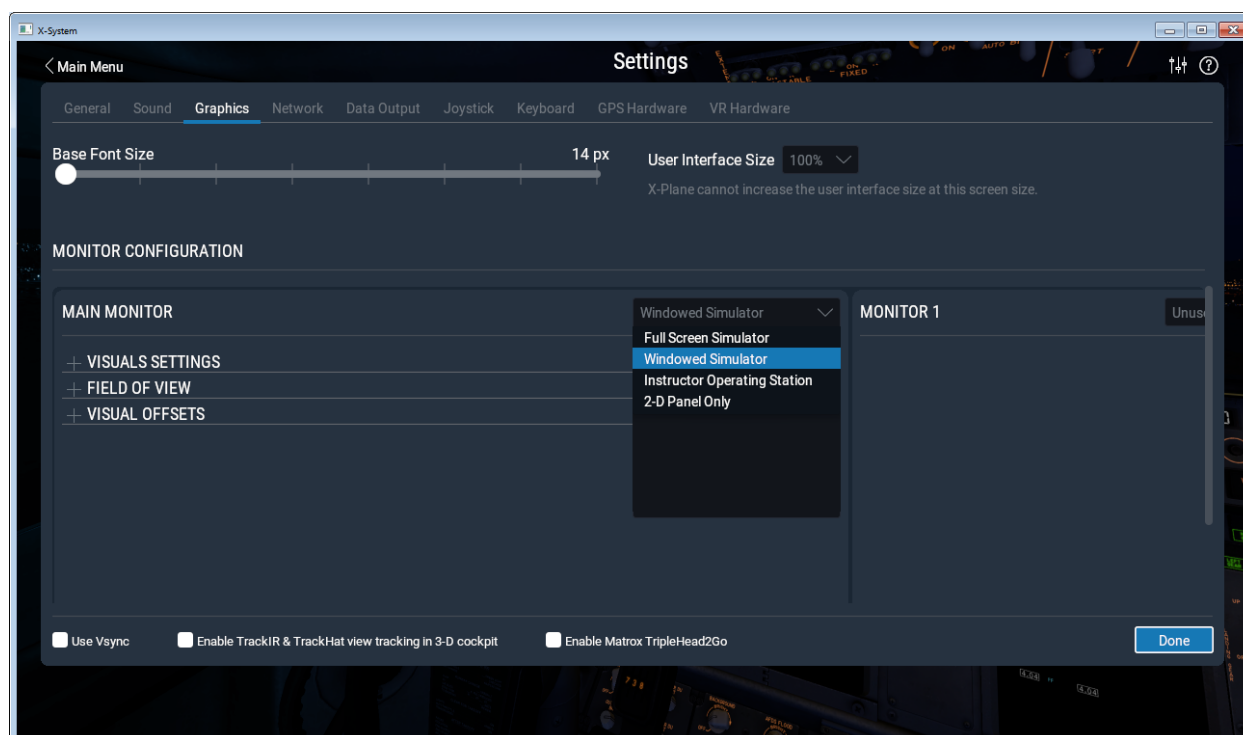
X-System

Main Menu

Settings

General Sound Graphics Network Data Output Joystick Keyboard GPS Hardware VR Hardware

Base Font Size

14 px

User Interface Size 100%

X-Plane cannot increase the user interface size at this screen size.

MONITOR CONFIGURATION

MAIN MONITOR

Windowed Simulator

Full Screen Simulator
Windowed Simulator
Instructor Operating Station
2-D Panel Only

VISUALS SETTINGS
FIELD OF VIEW
VISUAL OFFSETS

MONITOR 1

Unus

Use Vsync

Enable TrackIR & TrackHat view tracking in 3-D cockpit

Enable Matrox TripleHead2Go

Done